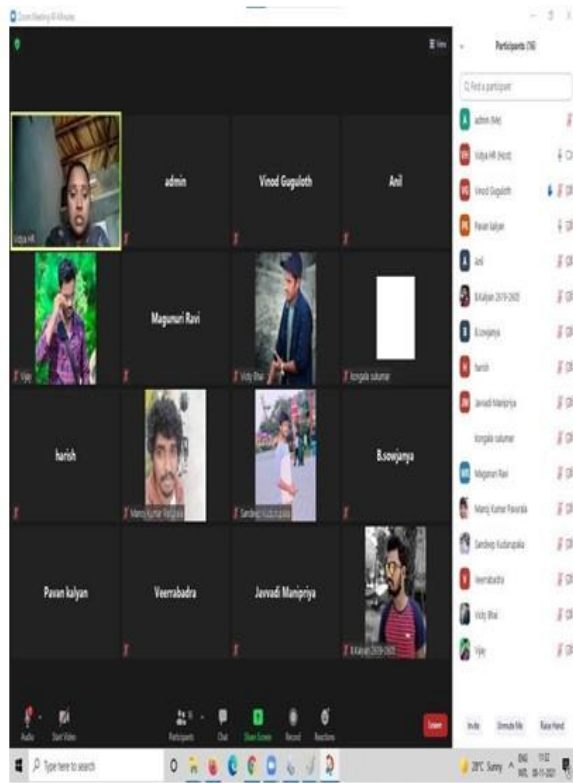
Zoom Meeting 40 Minutes

View

Vidya HR

admin

Vinod Guguloth

Anil

Vijay

Megunuri Ravi

Vicky Bhai

kongala sukumar

harish

Manoj Kumar Pavarala

Sandeep Kudarapaka

B.sowjanya

Pavan kalyan

Veerrabadra

Javvadi Manipriya

B.Kalyan 2019-2020

Participants (16)

Find a participant

admin (Me)

Vidya HR (Host)

Vinod Guguloth

Pavan kalyan

Anil

B.Kalyan 2019-2020

B.sowjanya

harish

Javvadi Manipriya

kongala sukumar

Megunuri Ravi

Manoj Kumar Pavarala

Sandeep Kudarapaka

Veerrabadra

Vicky Bhai

Vijay

Invite

Unmute Me

Raise Hand

Audio

Start Video

Participants

Chat

Share Screen

Record

Reactions

Leave

Type here to search

28°C Sunny

ENG

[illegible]